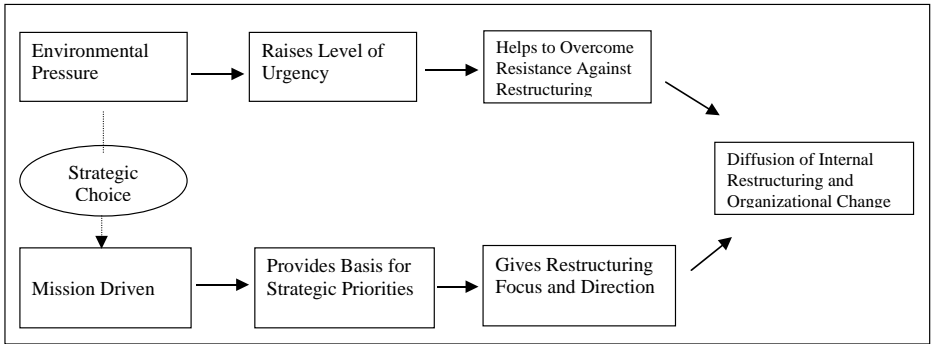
Environmental Pressure

Raises Level of Urgency

Helps to Overcome Resistance Against Restructuring

Strategic Choice

Diffusion of Internal Restructuring and Organizational Change

Mission Driven

Provides Basis for Strategic Priorities

Gives Restructuring Focus and Direction